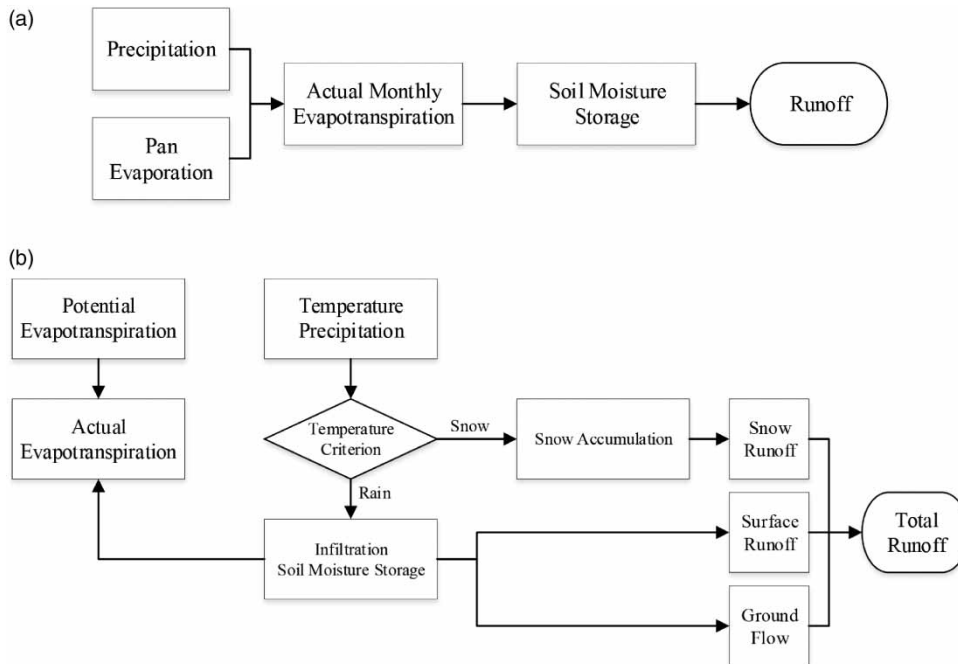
(a)

Precipitation

Pan Evaporation

Actual Monthly Evapotranspiration

Soil Moisture Storage

Runoff

(b)

Potential Evapotranspiration

Temperature Precipitation

Actual Evapotranspiration

Temperature Criterion

Snow

Snow Accumulation

Snow Runoff

Rain

Infiltration Soil Moisture Storage

Surface Runoff

Total Runoff

Ground Flow